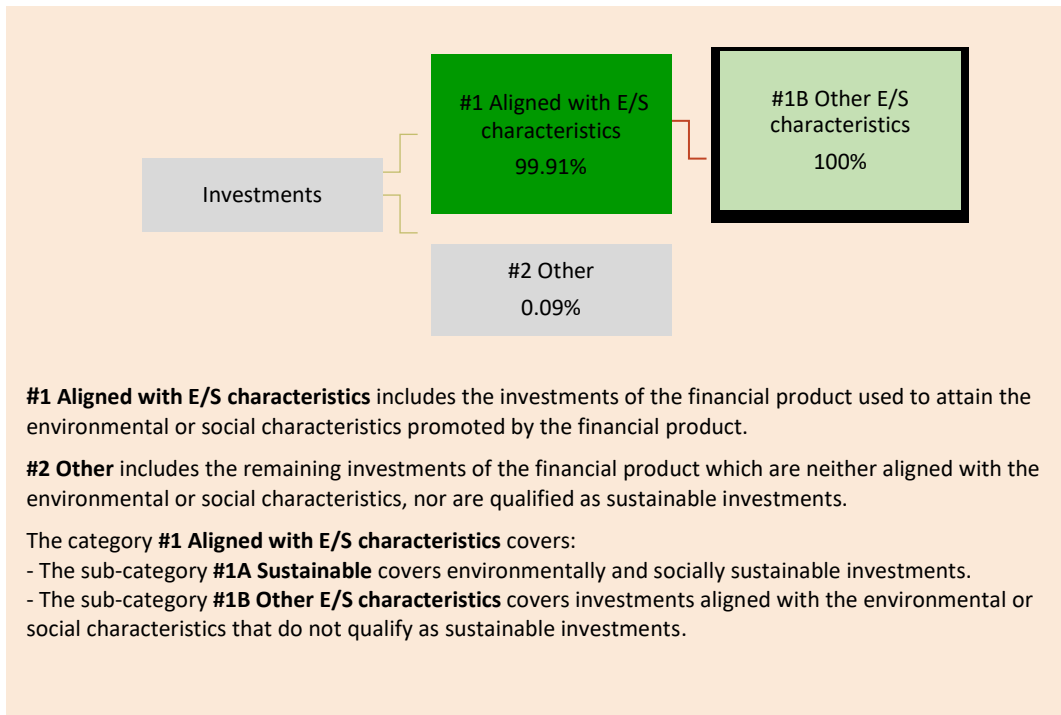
Investments

#1 Aligned with E/S characteristics
99.91%

#1B Other E/S characteristics
100%

#2 Other
0.09%

**#1 Aligned with E/S characteristics** includes the investments of the financial product used to attain the environmental or social characteristics promoted by the financial product.

**#2 Other** includes the remaining investments of the financial product which are neither aligned with the environmental or social characteristics, nor are qualified as sustainable investments.

The category **#1 Aligned with E/S characteristics** covers:
- The sub-category **#1A Sustainable** covers environmentally and socially sustainable investments.
- The sub-category **#1B Other E/S characteristics** covers investments aligned with the environmental or social characteristics that do not qualify as sustainable investments.